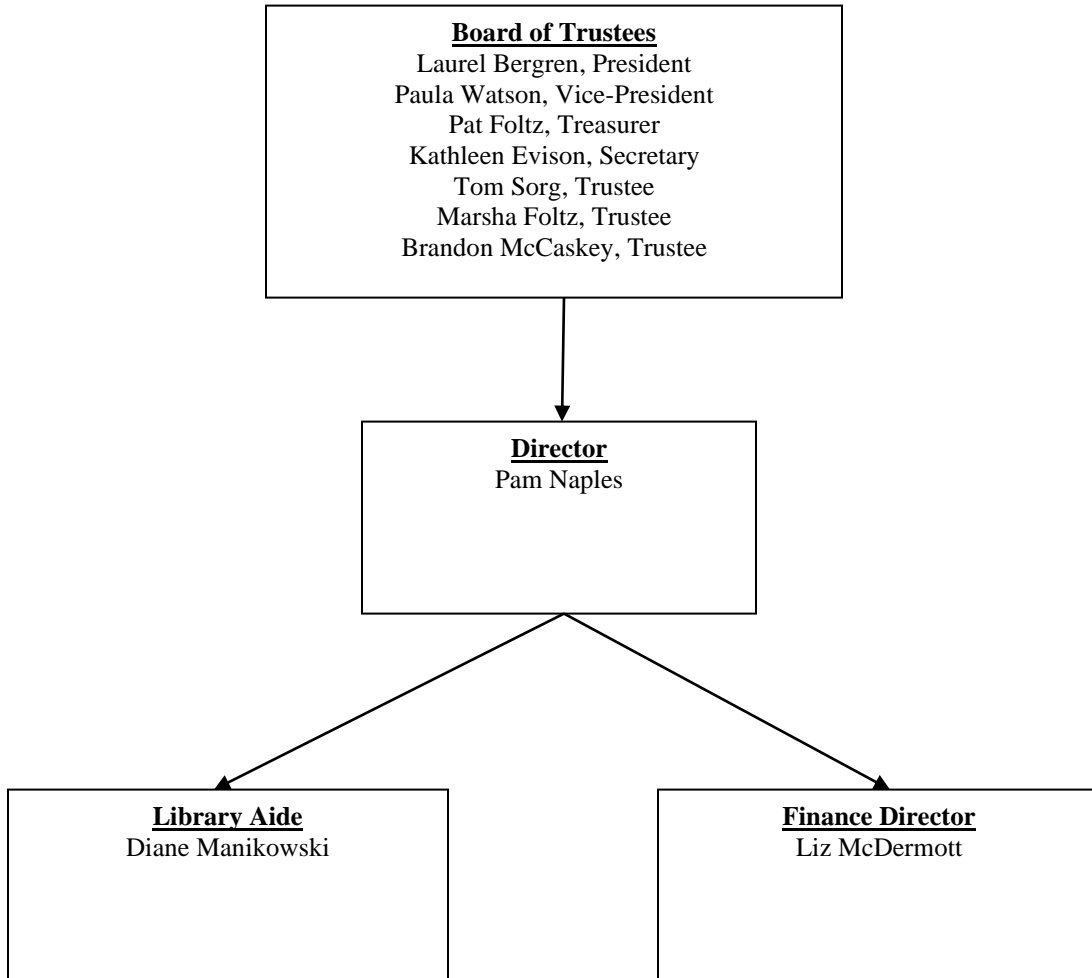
Board of Trustees
Laurel Bergren, President
Paula Watson, Vice-President
Pat Foltz, Treasurer
Kathleen Evison, Secretary
Tom Sorg, Trustee
Marsha Foltz, Trustee
Brandon McCaskey, Trustee

Director
Pam Naples

Library Aide
Diane Manikowski

Finance Director
Liz McDermott